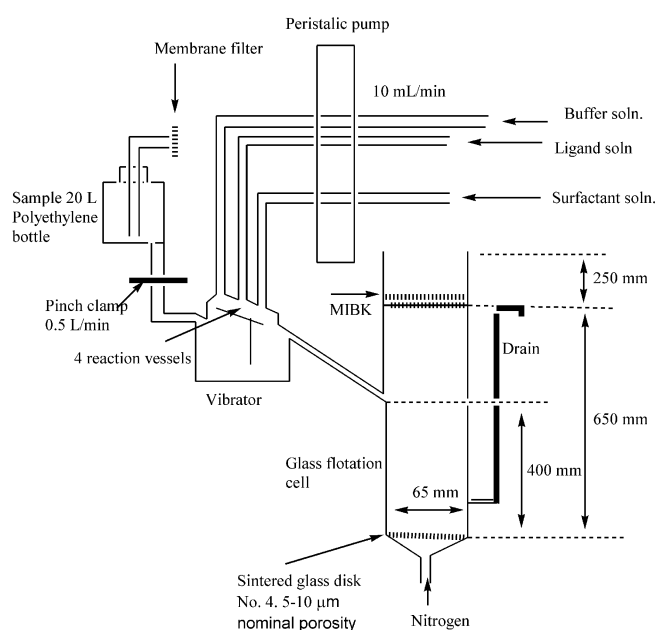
Peristalic pump

Membrane filter

10 mL/min

Buffer soln.

Ligand soln

Surfactant soln.

Sample 20 L Polyethylene bottle

250 mm

MIBK

Pinch clamp 0.5 L/min

4 reaction vessels

Drain

Vibrator

650 mm

Glass flotation cell

400 mm

65 mm

Sintered glass disk No. 4. 5-10 $\mu$m nominal porosity

Nitrogen